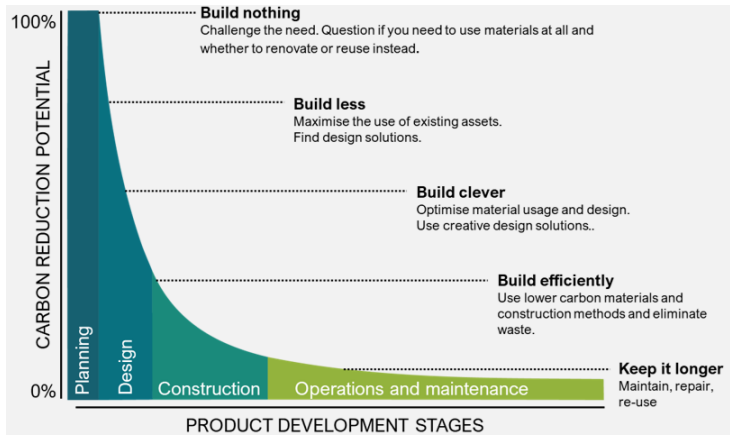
100%

CARBON REDUCTION POTENTIAL

0%

**Build nothing**
Challenge the need. Question if you need to use materials at all and whether to renovate or reuse instead.

**Build less**
Maximise the use of existing assets. Find design solutions.

**Build clever**
Optimise material usage and design. Use creative design solutions..

**Build efficiently**
Use lower carbon materials and construction methods and eliminate waste.

**Keep it longer**
Maintain, repair, re-use

Planning

Design

Construction

Operations and maintenance

PRODUCT DEVELOPMENT STAGES